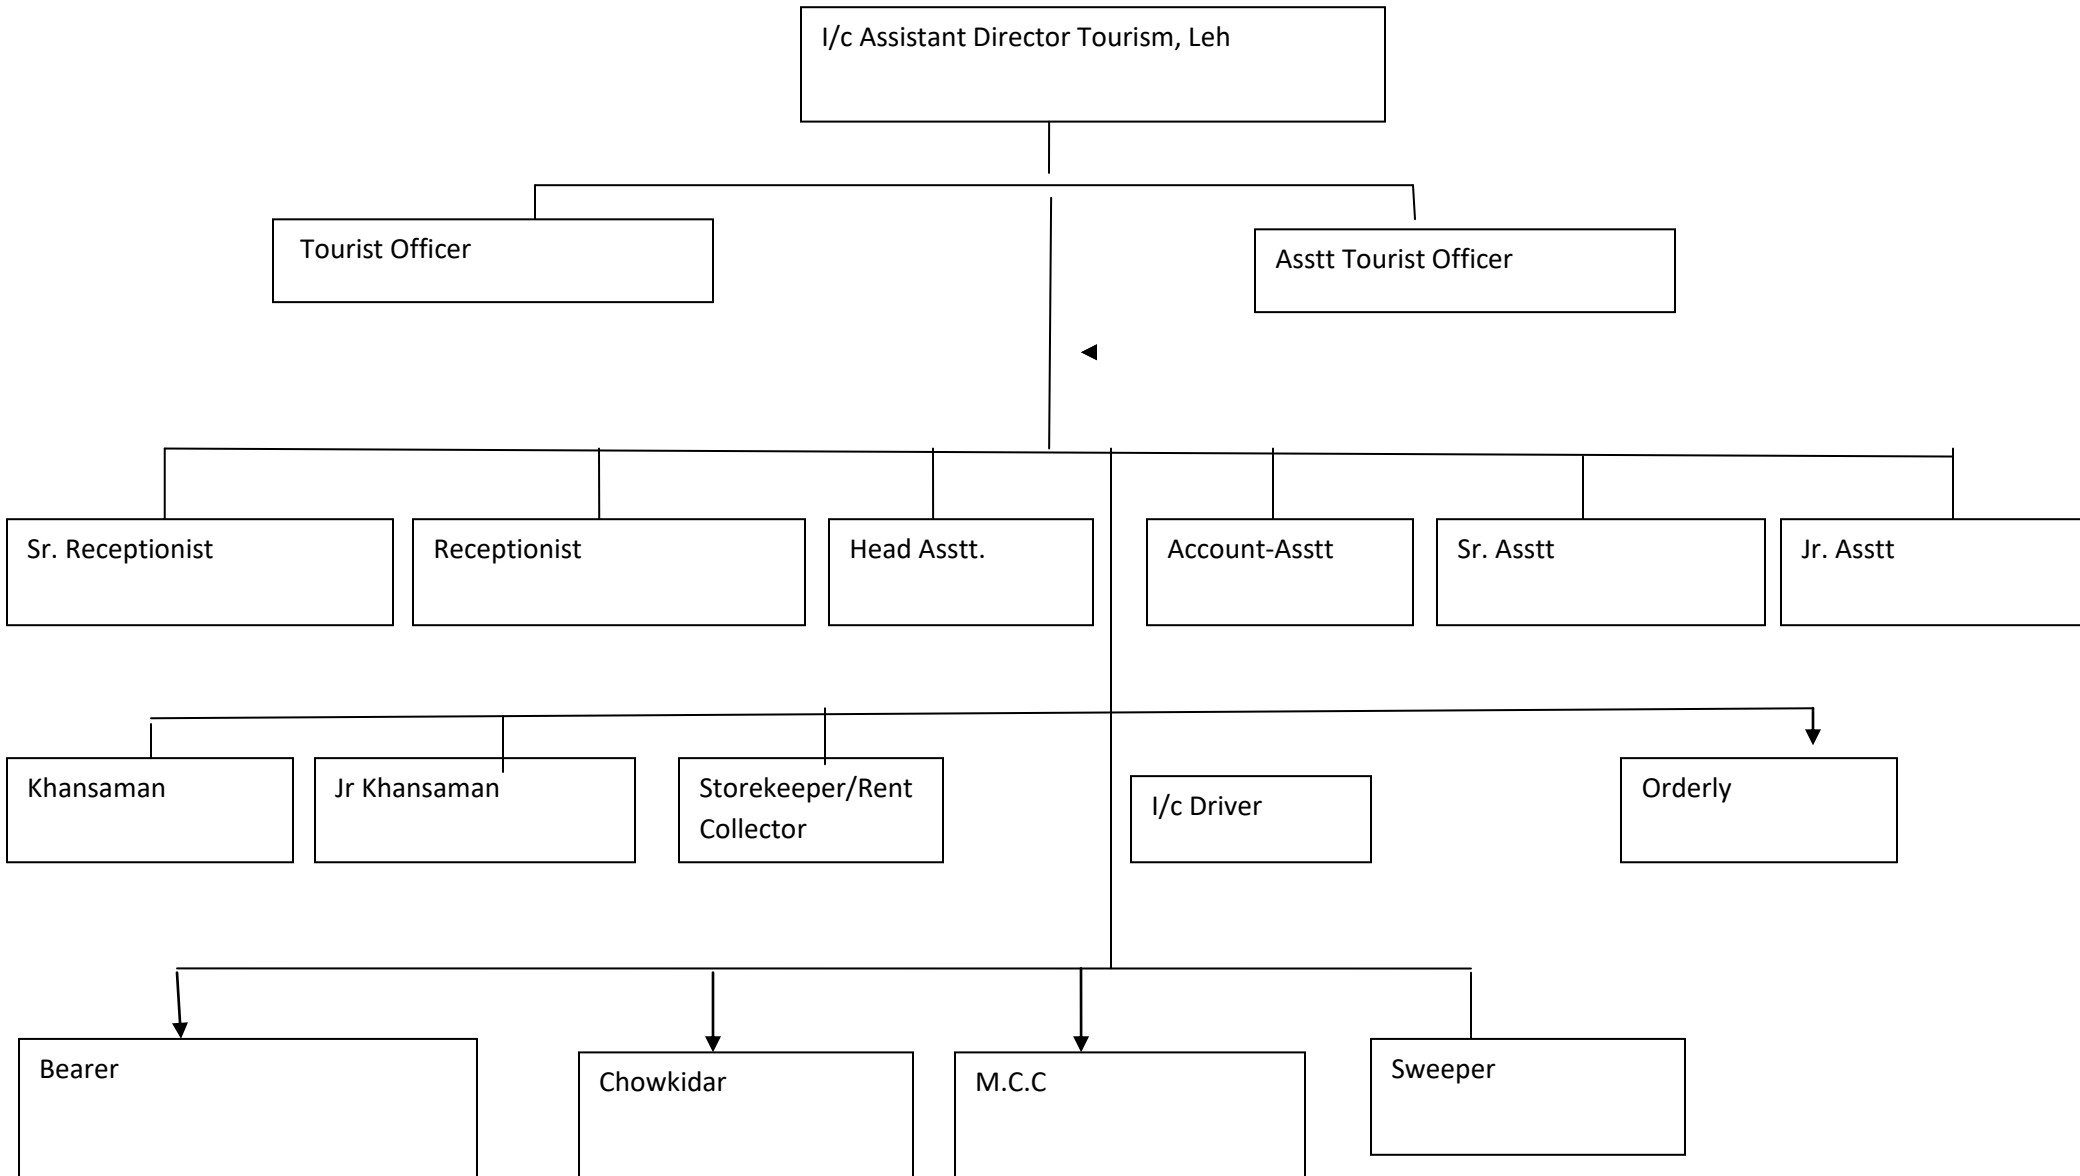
I/c Assistant Director Tourism, Leh

Tourist Officer

Asstt Tourist Officer

Sr. Receptionist

Receptionist

Head Asstt.

Account-Asstt

Sr. Asstt

Jr. Asstt

Khansaman

Jr Khansaman

Storekeeper/Rent Collector

I/c Driver

Orderly

Bearer

Chowkidar

M.C.C

Sweeper